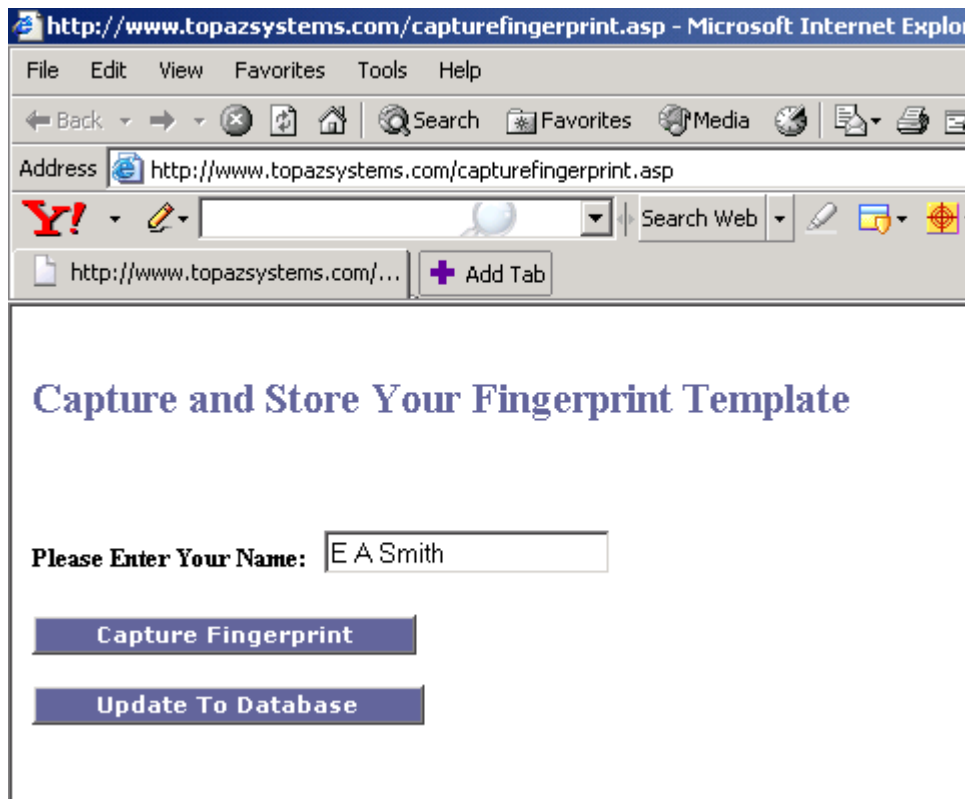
http://www.topazsystems.com/capturefingerprint.asp - Microsoft Internet Explor

File Edit View Favorites Tools Help

Back Search Favorites Media

Address http://www.topazsystems.com/capturefingerprint.asp

Y! Search Web

http://www.topazsystems.com/... Add Tab

Capture and Store Your Fingerprint Template

Please Enter Your Name: E A Smith

Capture Fingerprint

Update To Database